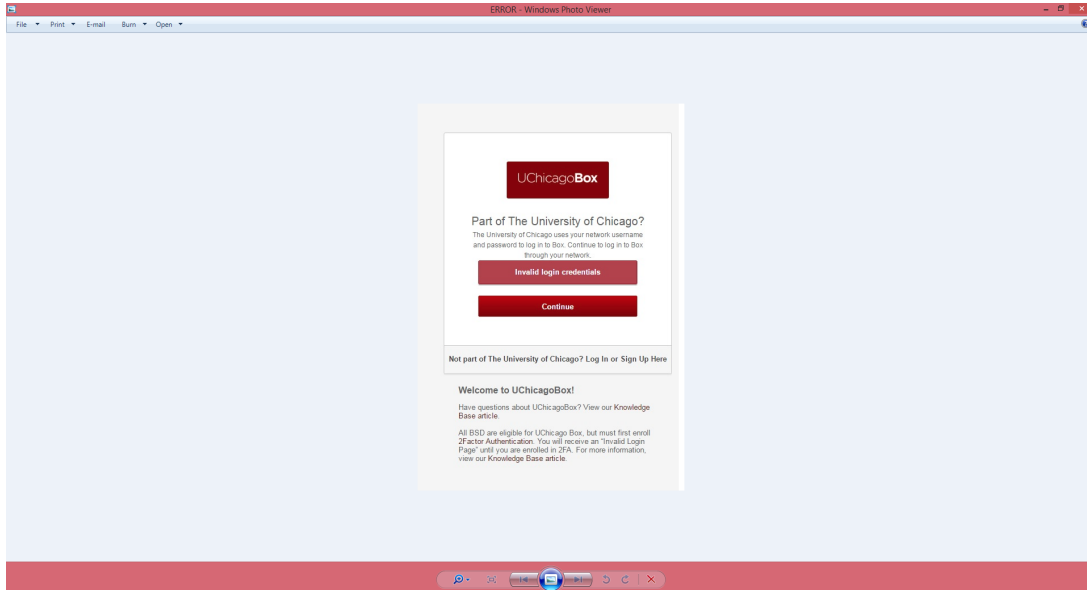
ERROR - Windows Photo Viewer

File ▾ Print ▾ E-mail Burn ▾ Open ▾

UChicagoBox

Part of The University of Chicago?

The University of Chicago uses your network username and password to log in to Box. Continue to log in to Box through your network.

Invalid login credentials

Continue

Not part of The University of Chicago? Log In or Sign Up Here

Welcome to UChicagoBox!

Have questions about UChicagoBox? View our Knowledge Base article.

All BSD are eligible for UChicago Box, but must first enroll 2Factor Authentication. You will receive an "Invalid Login Page" until you are enrolled in 2FA. For more information, view our Knowledge Base article.